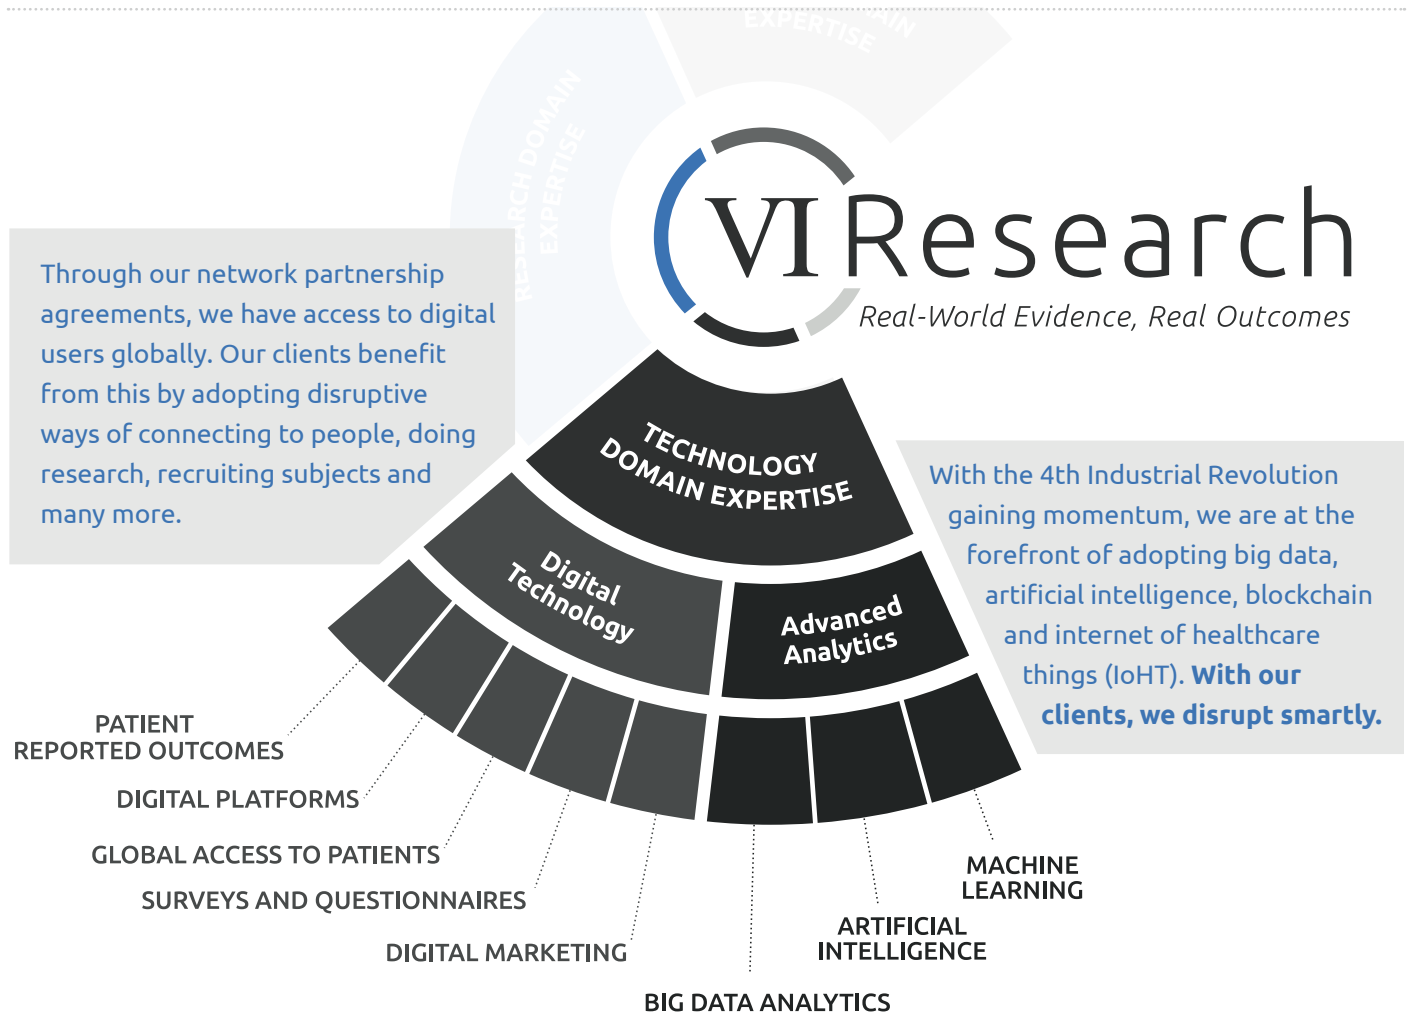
EXPERTISE

RESEARCH DOMAIN EXPERTISE

VI Research
Real-World Evidence, Real Outcomes

Through our network partnership agreements, we have access to digital users globally. Our clients benefit from this by adopting disruptive ways of connecting to people, doing research, recruiting subjects and many more.

TECHNOLOGY DOMAIN EXPERTISE

Digital Technology

Advanced Analytics

With the 4th Industrial Revolution gaining momentum, we are at the forefront of adopting big data, artificial intelligence, blockchain and internet of healthcare things (IoHT). **With our clients, we disrupt smartly.**

PATIENT REPORTED OUTCOMES

DIGITAL PLATFORMS

GLOBAL ACCESS TO PATIENTS

SURVEYS AND QUESTIONNAIRES

DIGITAL MARKETING

BIG DATA ANALYTICS

ARTIFICIAL INTELLIGENCE

MACHINE LEARNING